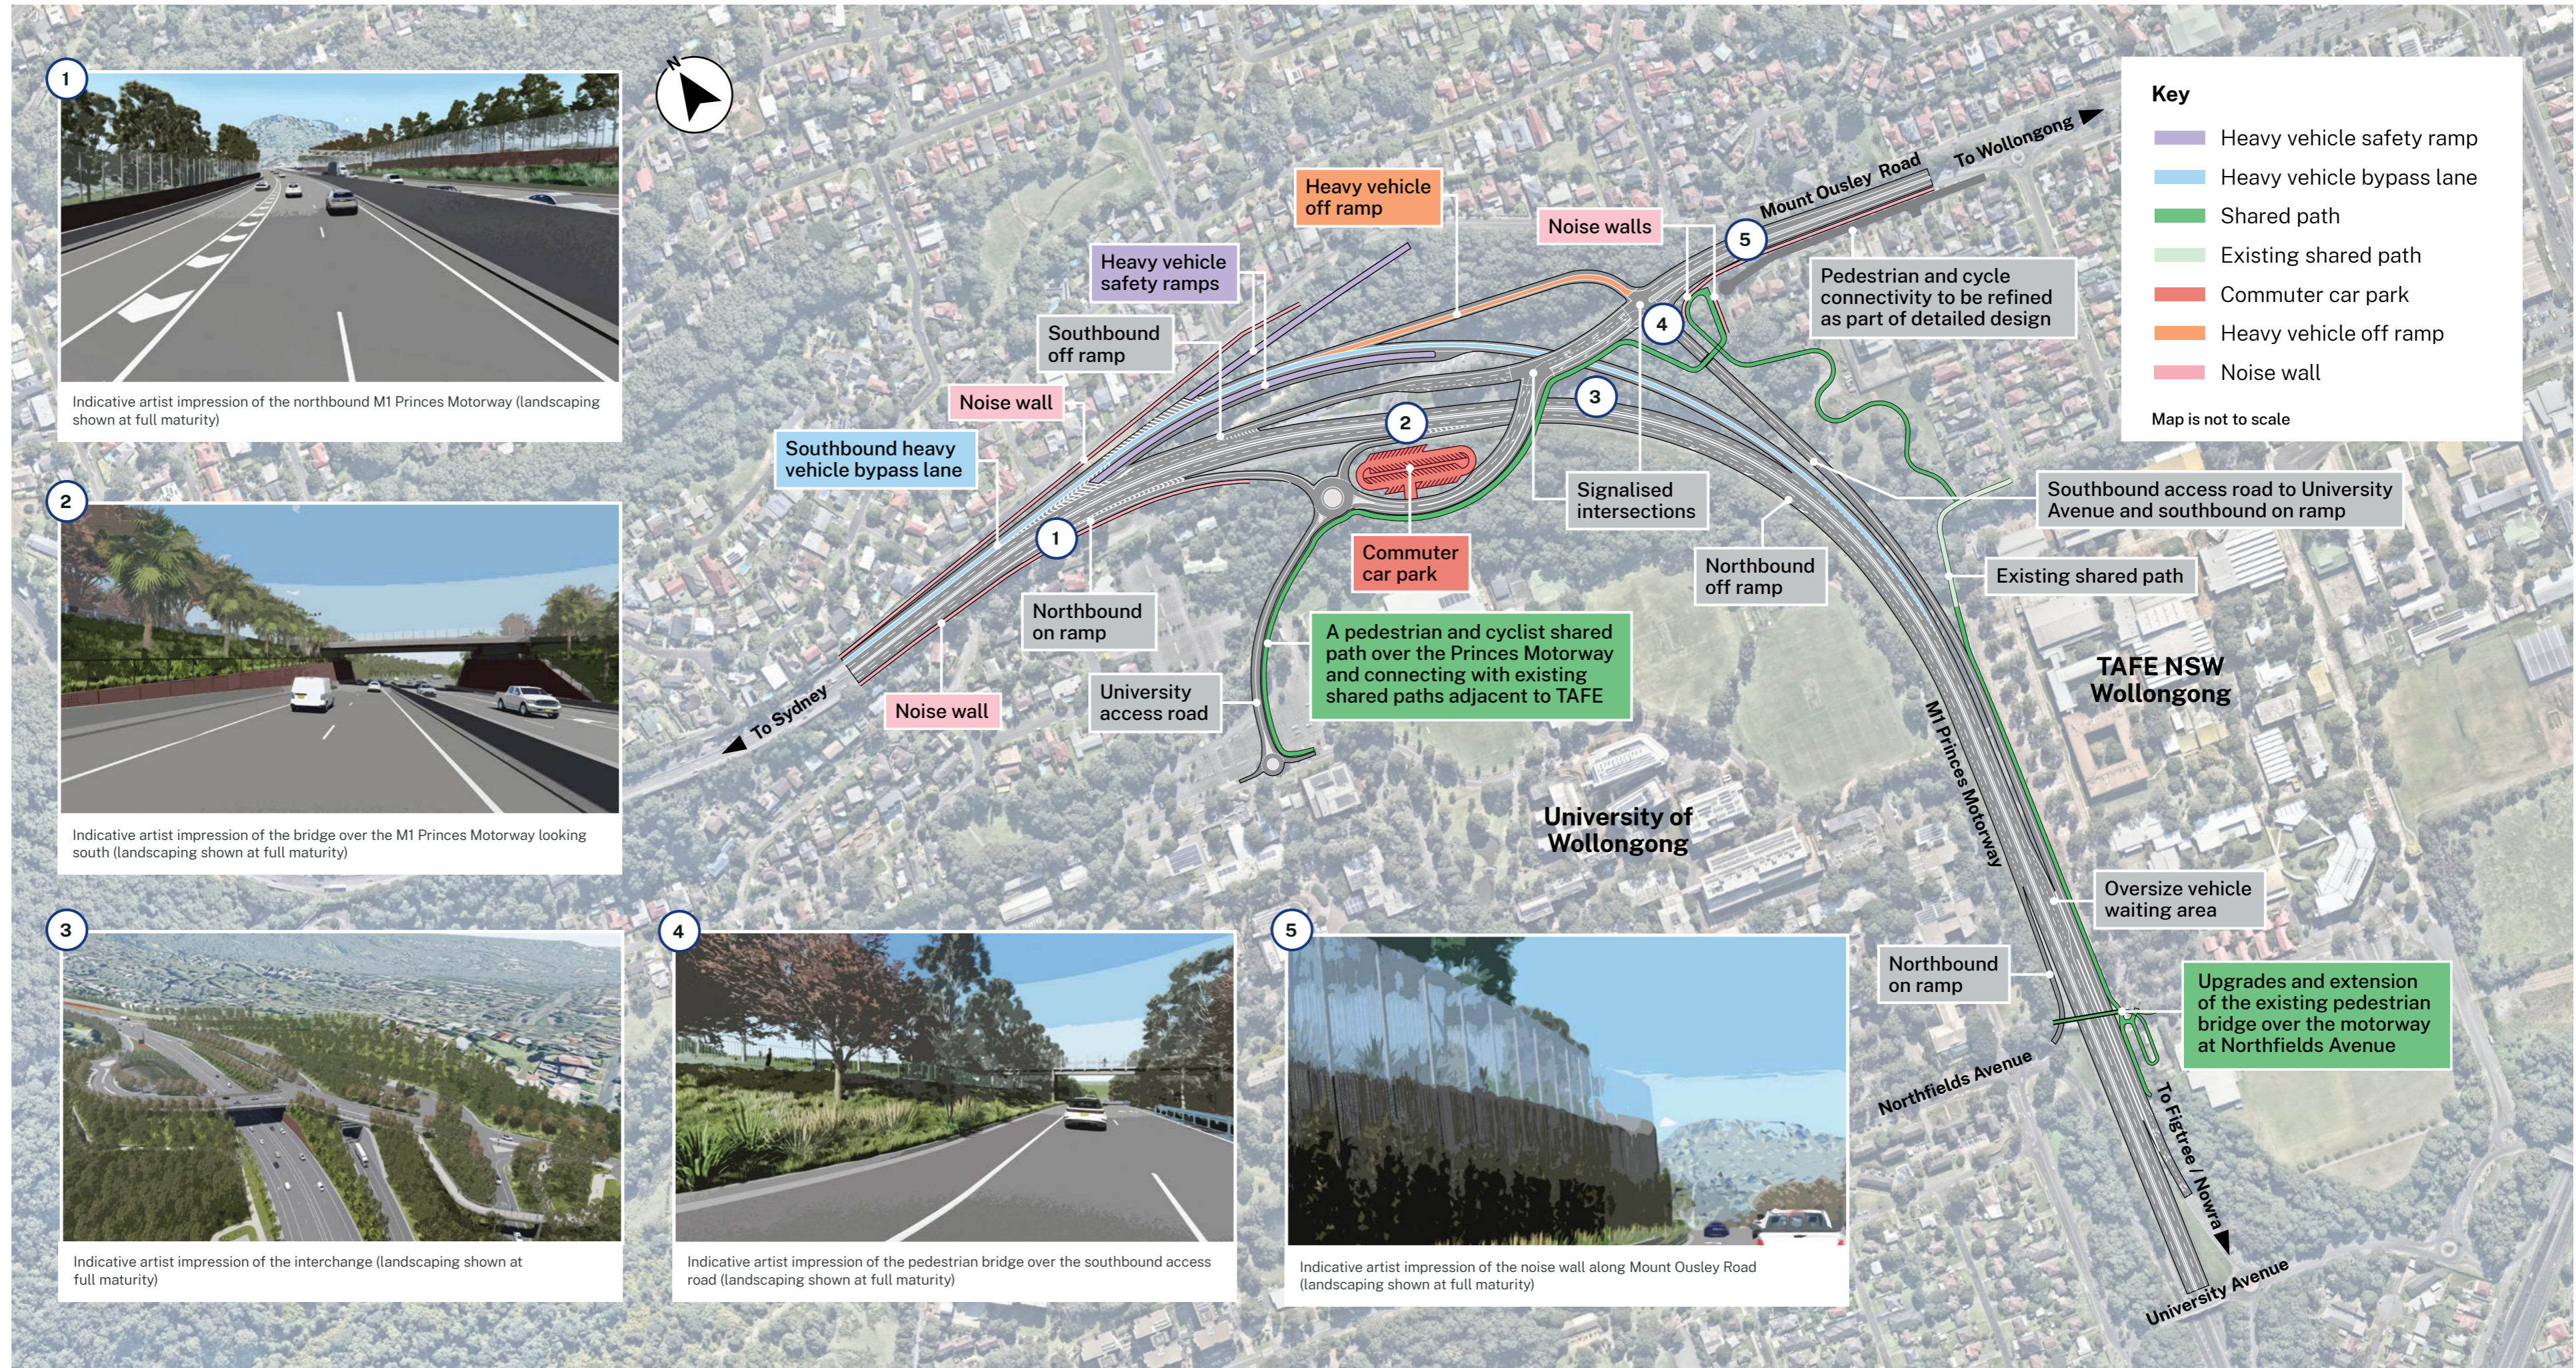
1

Indicative artist impression of the northbound M1 Princes Motorway (landscaping shown at full maturity)

2

Indicative artist impression of the bridge over the M1 Princes Motorway looking south (landscaping shown at full maturity)

3

Indicative artist impression of the interchange (landscaping shown at full maturity)

4

Indicative artist impression of the pedestrian bridge over the southbound access road (landscaping shown at full maturity)

5

Indicative artist impression of the noise wall along Mount Ousley Road (landscaping shown at full maturity)

N

Key
Heavy vehicle safety ramp
Heavy vehicle bypass lane
Shared path
Existing shared path
Commuter car park
Heavy vehicle off ramp
Noise wall
Map is not to scale

Heavy vehicle off ramp

Noise walls

Mount Ousley Road

To Wollongong

Heavy vehicle safety ramps

Southbound off ramp

Noise wall

Southbound heavy vehicle bypass lane

Pedestrian and cycle connectivity to be refined as part of detailed design

Signalised intersections

Commuter car park

Southbound access road to University Avenue and southbound on ramp

Northbound off ramp

Existing shared path

Northbound on ramp

University access road

A pedestrian and cyclist shared path over the Princes Motorway and connecting with existing shared paths adjacent to TAFE

Noise wall

To Sydney

TAFE NSW Wollongong

University of Wollongong

M1 Princes Motorway

Oversize vehicle waiting area

Northbound on ramp

Upgrades and extension of the existing pedestrian bridge over the motorway at Northfields Avenue

Northfields Avenue

To Figtree / Nowra

University Avenue